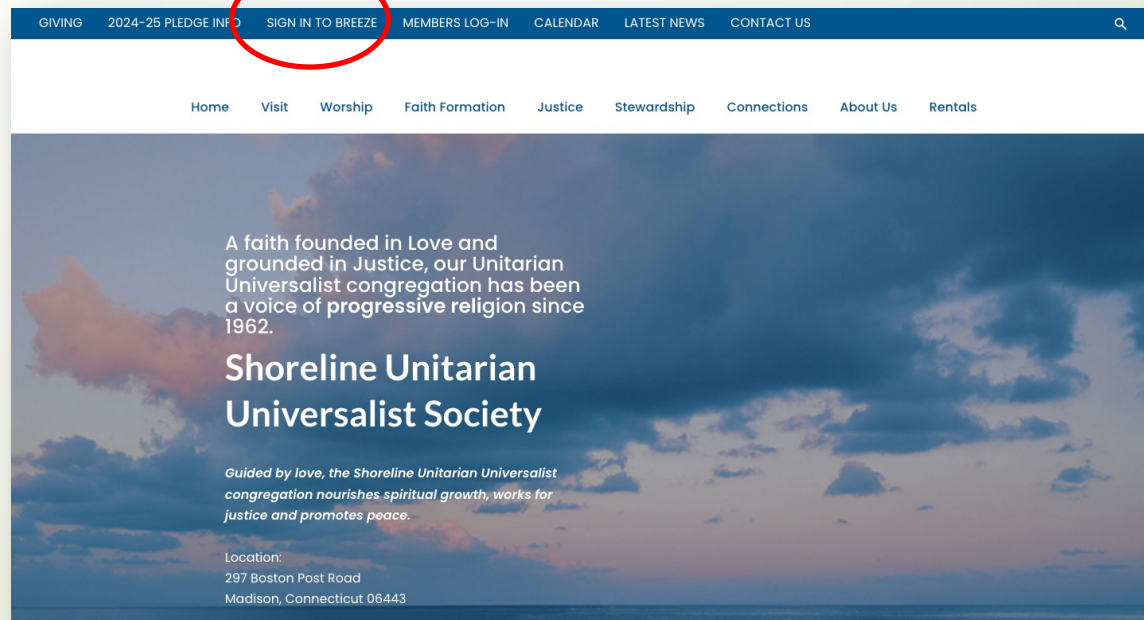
GIVING 2024-25 PLEDGE INFO SIGN IN TO BREEZE MEMBERS LOG-IN CALENDAR LATEST NEWS CONTACT US

Home Visit Worship Faith Formation Justice Stewardship Connections About Us Rentals

A faith founded in Love and grounded in Justice, our Unitarian Universalist congregation has been a voice of **progressive reli**gion since 1962.

Shoreline Unitarian Universalist Society

*Guided by love, the Shoreline Unitarian Universalist congregation nourishes spiritual growth, works for justice and promotes peace.*

Location:
297 Boston Post Road
Madison, Connecticut 06443